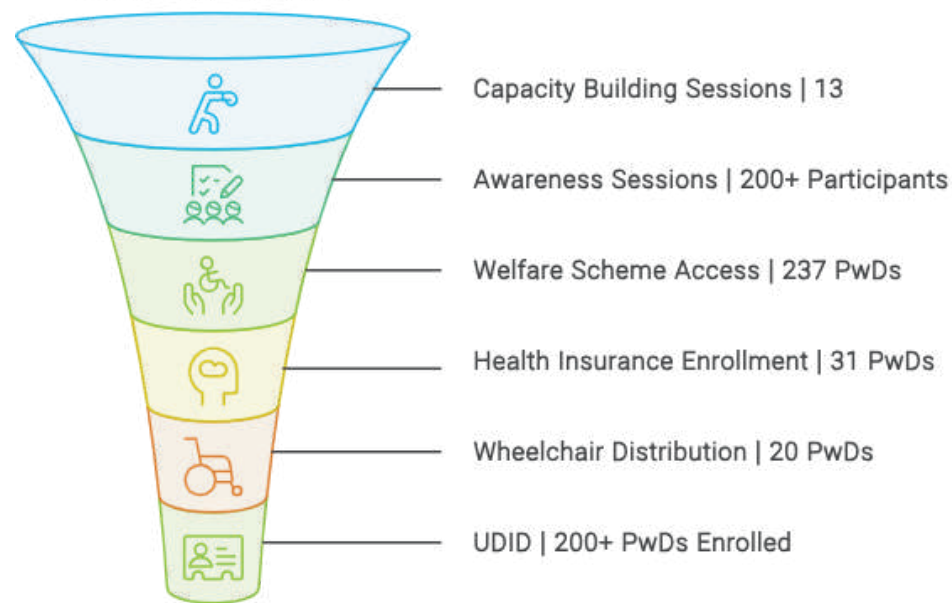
Capacity Building Sessions | 13

Awareness Sessions | 200+ Participants

Welfare Scheme Access | 237 PwDs

Health Insurance Enrollment | 31 PwDs

Wheelchair Distribution | 20 PwDs

UDID | 200+ PwDs Enrolled